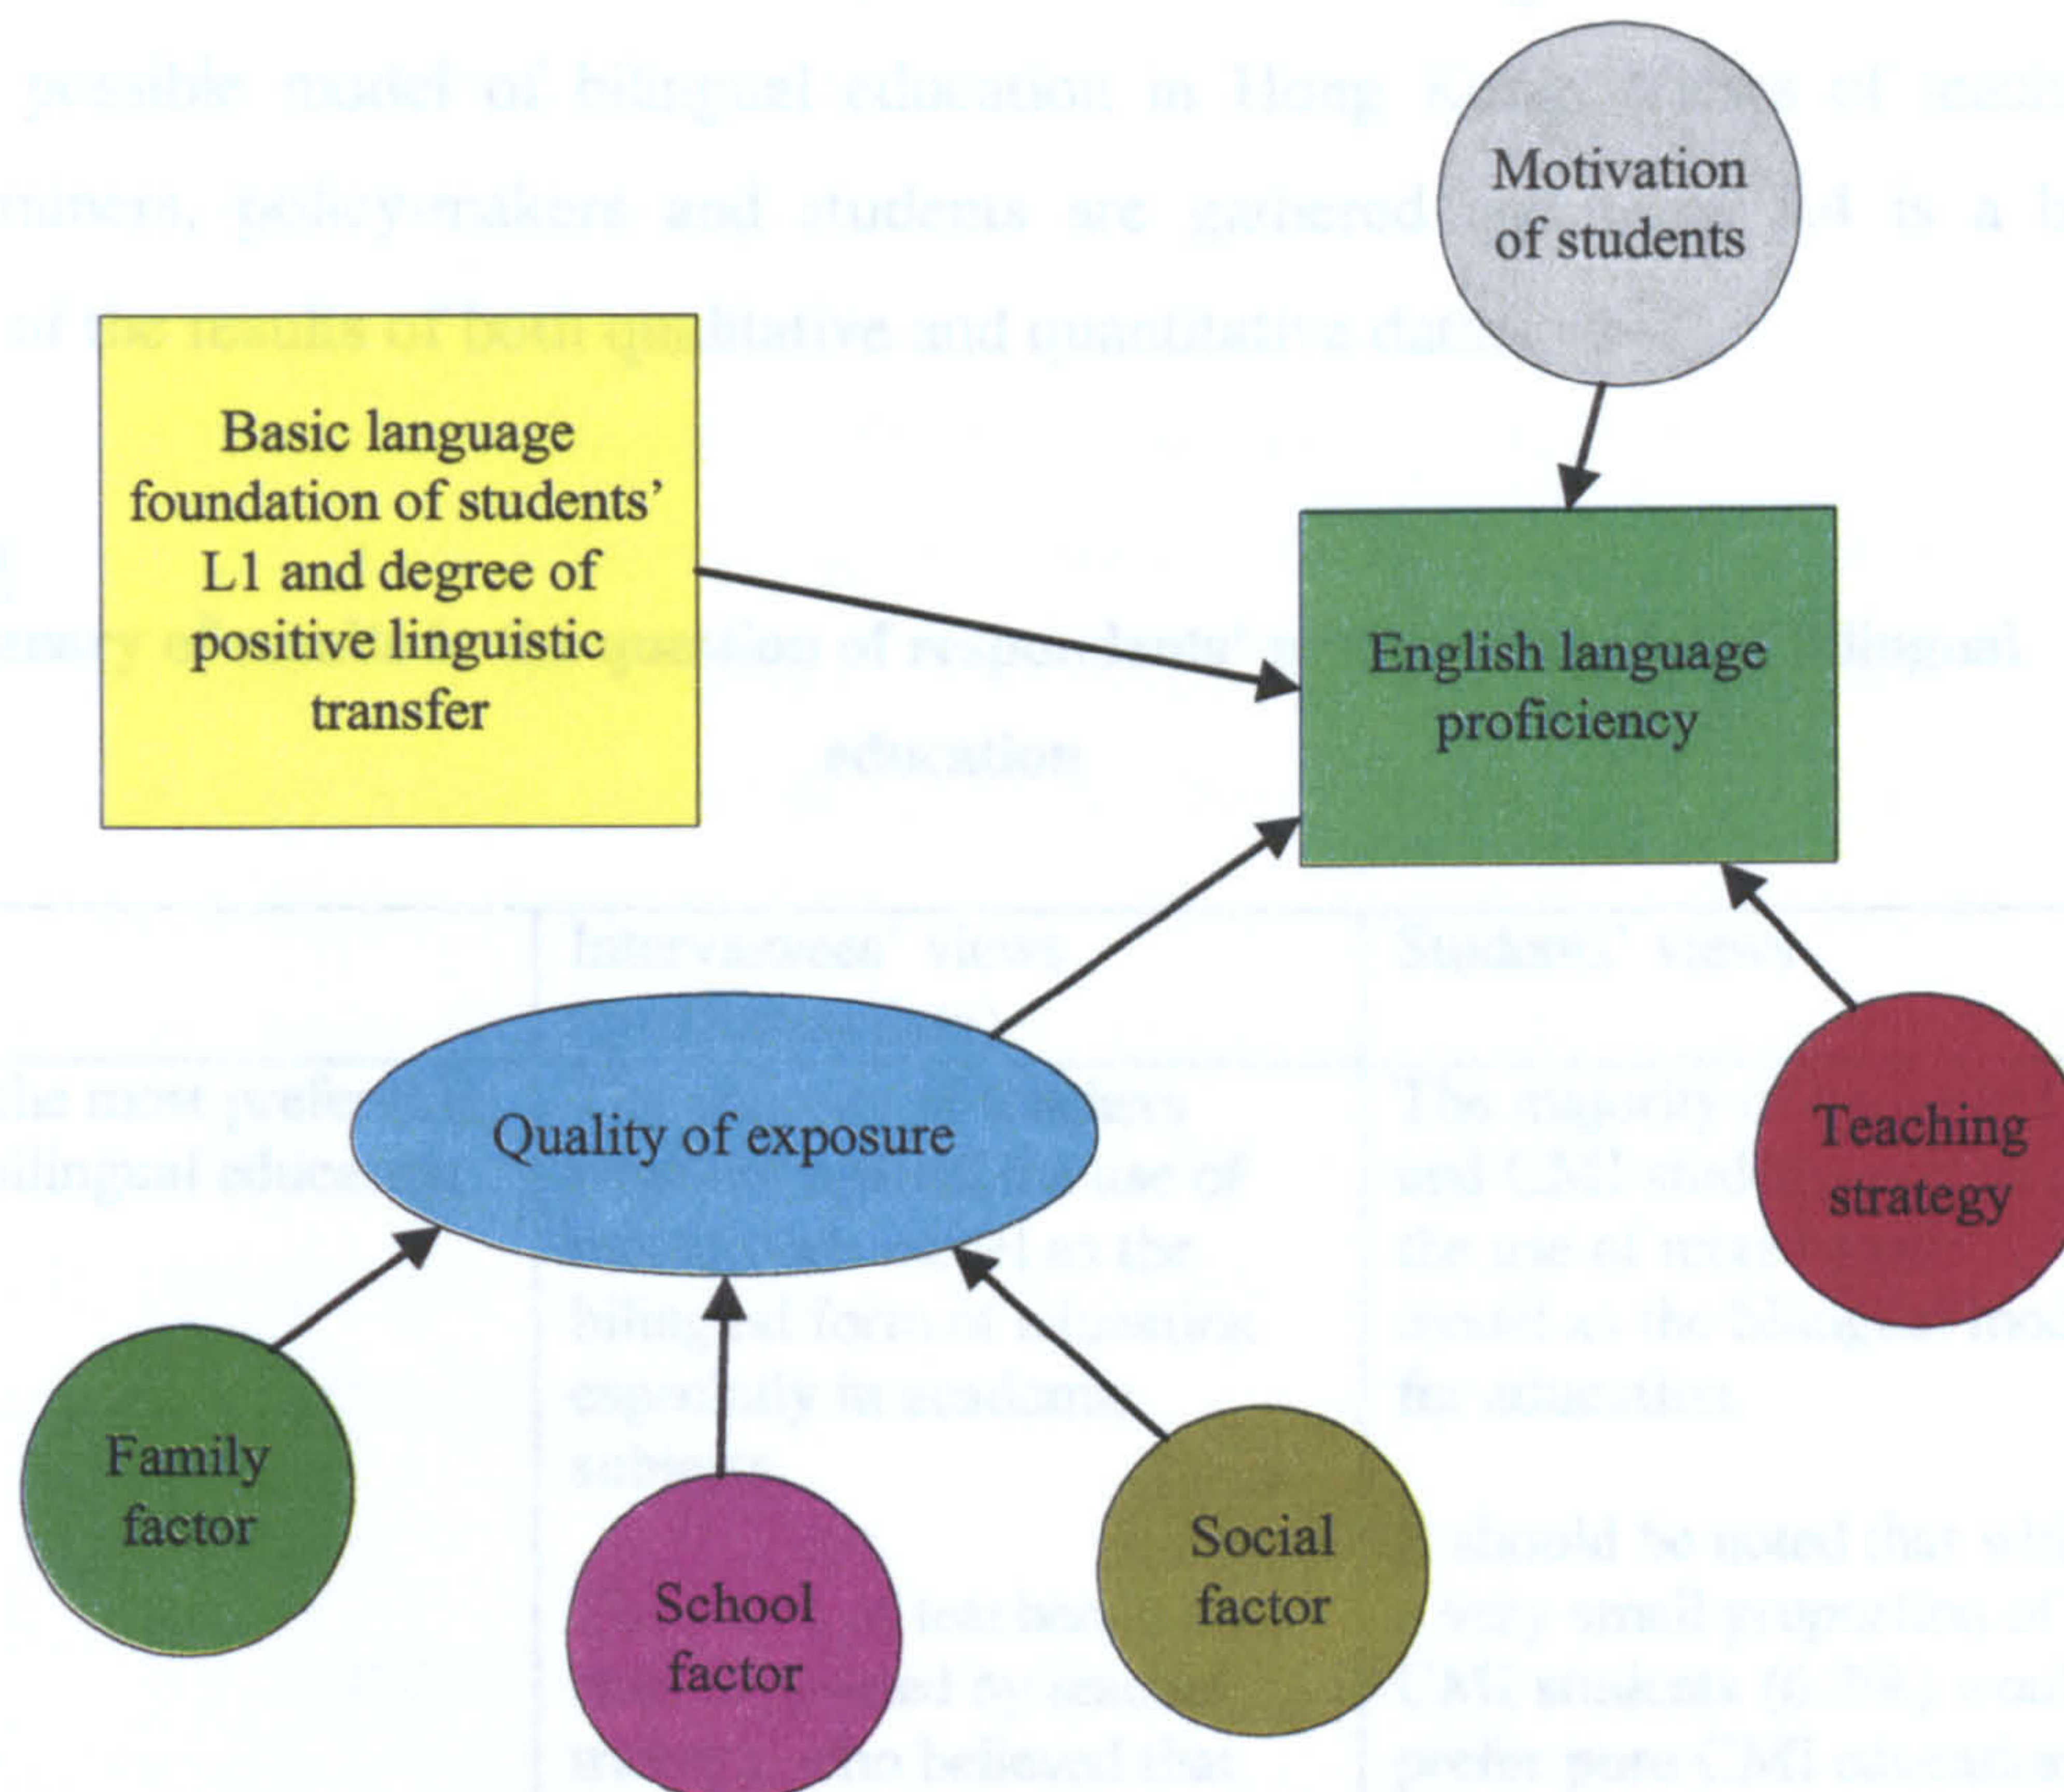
Motivation of students

Basic language foundation of students' L1 and degree of positive linguistic transfer

English language proficiency

Quality of exposure

Teaching strategy

Family factor

School factor

Social factor